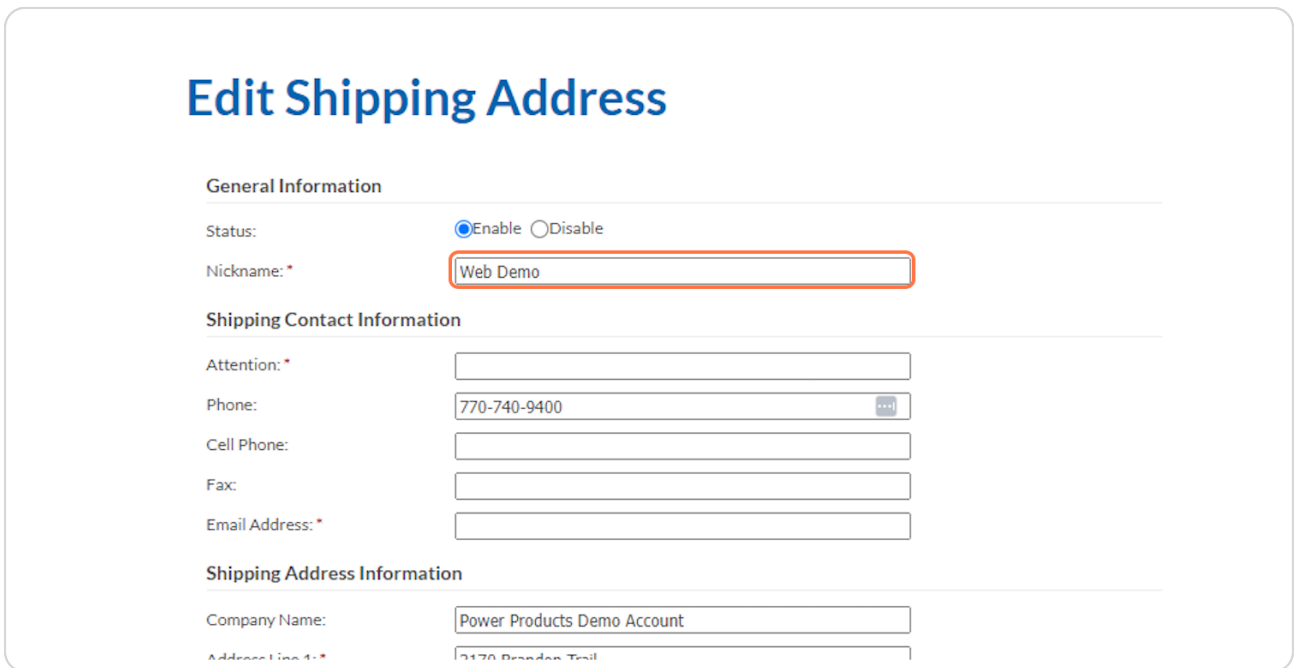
Edit Shipping Address

General Information

Status: Enable Disable

Nickname: * Web Demo

Shipping Contact Information

Attention: *

Phone: 770-740-9400

Cell Phone:

Fax:

Email Address: *

Shipping Address Information

Company Name: Power Products Demo Account

Address Line 1: * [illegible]